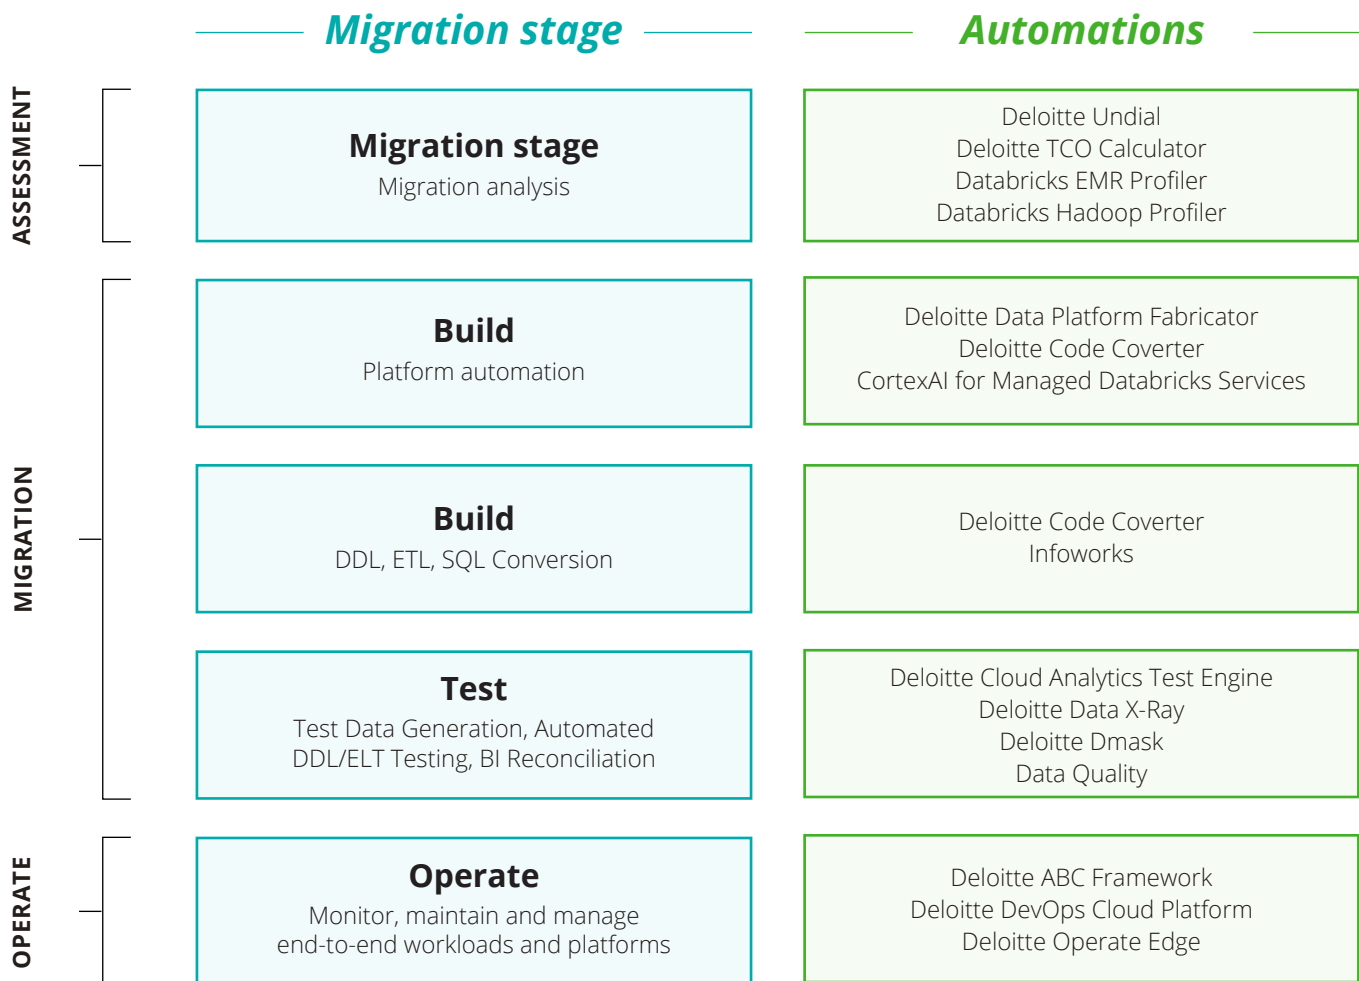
Migration stage

Automations

ASSESSMENT

Migration stage
Migration analysis

Deloitte Undial
Deloitte TCO Calculator
Databricks EMR Profiler
Databricks Hadoop Profiler

MIGRATION

Build
Platform automation

Deloitte Data Platform Fabricator
Deloitte Code Coverter
CortexAI for Managed Databricks Services

Build
DDL, ETL, SQL Conversion

Deloitte Code Coverter
Infoworks

Test
Test Data Generation, Automated DDL/ELT Testing, BI Reconciliation

Deloitte Cloud Analytics Test Engine
Deloitte Data X-Ray
Deloitte Dmask
Data Quality

OPERATE

Operate
Monitor, maintain and manage end-to-end workloads and platforms

Deloitte ABC Framework
Deloitte DevOps Cloud Platform
Deloitte Operate Edge